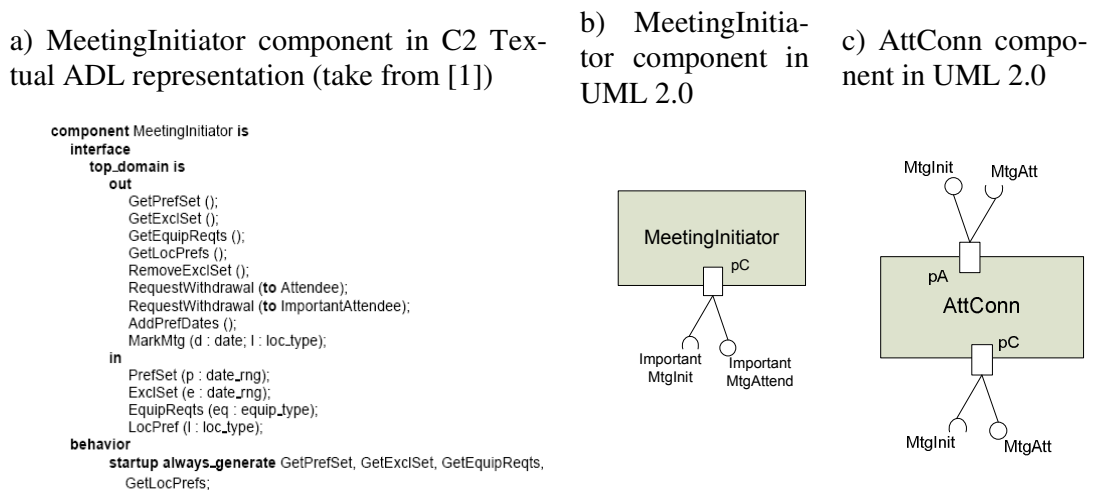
a) MeetingInitiator component in C2 Textual ADL representation (take from [1])

b) MeetingInitiator component in UML 2.0

c) AttConn component in UML 2.0

component MeetingInitiator is
interface
top_domain is
out
GetPrefSet ();
GetExclSet ();
GetEquipReqts ();
GetLocPrefs ();
RemoveExclSet ();
RequestWithdrawal (to Attendee);
RequestWithdrawal (to ImportantAttendee);
AddPrefDates ();
MarkMtg (d : date; l : loc_type);
in
PrefSet (p : date_rng);
ExclSet (e : date_rng);
EquipReqts (eq : equip_type);
LocPref (l : loc_type);
behavior
startup always_generate GetPrefSet, GetExclSet, GetEquipReqts, GetLocPrefs;

MeetingInitiator
pC
Important MtgInit
Important MtgAttend

MtgInit
MtgAtt
pA
AttConn
pC
MtgInit
MtgAtt